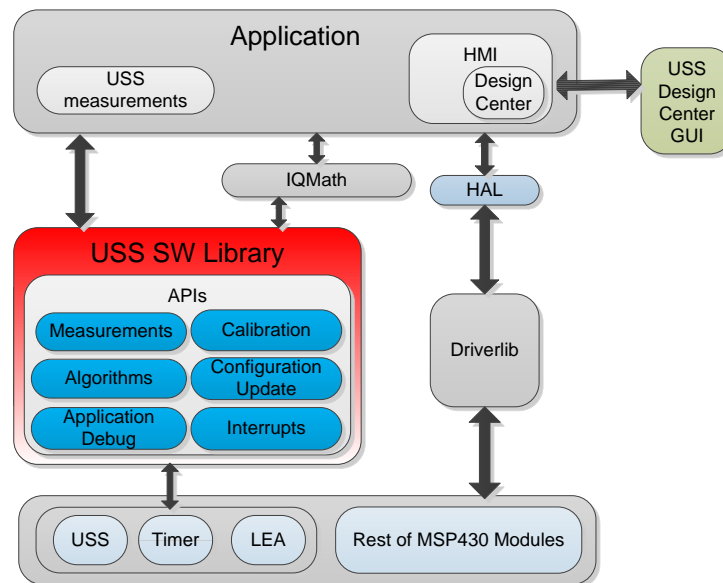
Application

USS measurements

HMI

Design Center

USS Design Center GUI

IQMath

HAL

USS SW Library

APIs

Measurements

Calibration

Algorithms

Configuration Update

Application Debug

Interrupts

Driverlib

USS

Timer

LEA

Rest of MSP430 Modules